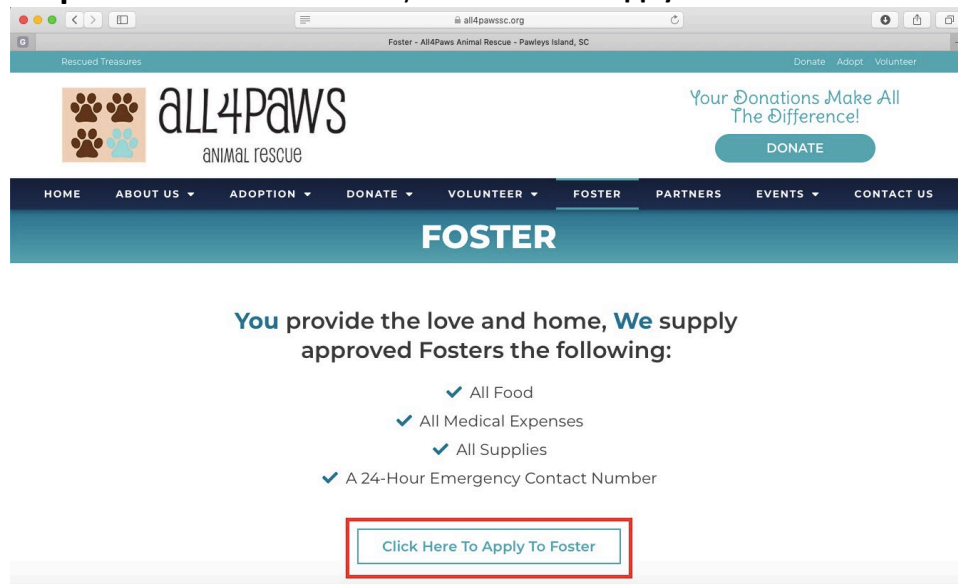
all4pawssc.org

Foster - All4Paws Animal Rescue - Pawleys Island, SC

Rescued Treasures

Donate Adopt Volunteer

all4paws
animal rescue

Your Donations Make All The Difference!

DONATE

HOME ABOUT US ▾ ADOPTION ▾ DONATE ▾ VOLUNTEER ▾ FOSTER PARTNERS EVENTS ▾ CONTACT US

FOSTER

You provide the love and home, We supply approved Fosters the following:

✔ All Food

✔ All Medical Expenses

✔ All Supplies

✔ A 24-Hour Emergency Contact Number

Click Here To Apply To Foster